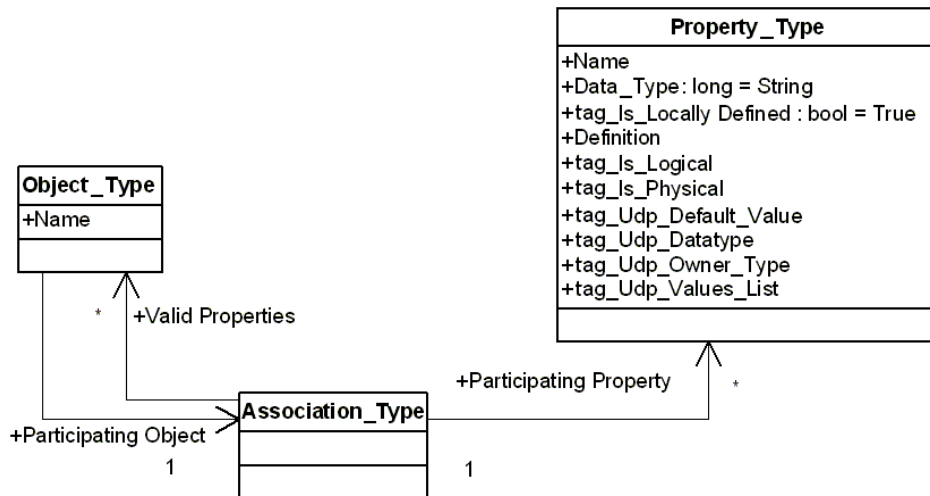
Property_Type

+Name
+Data_Type: long = String
+tag_Is_Locally Defined : bool = True
+Definition
+tag_Is_Logical
+tag_Is_Physical
+tag_Udp_Default_Value
+tag_Udp_Datatype
+tag_Udp_Owner_Type
+tag_Udp_Values_List

Object_Type

+Name

*

+Valid Properties

+Participating Property

*

Association_Type

+Participating Object

1

1